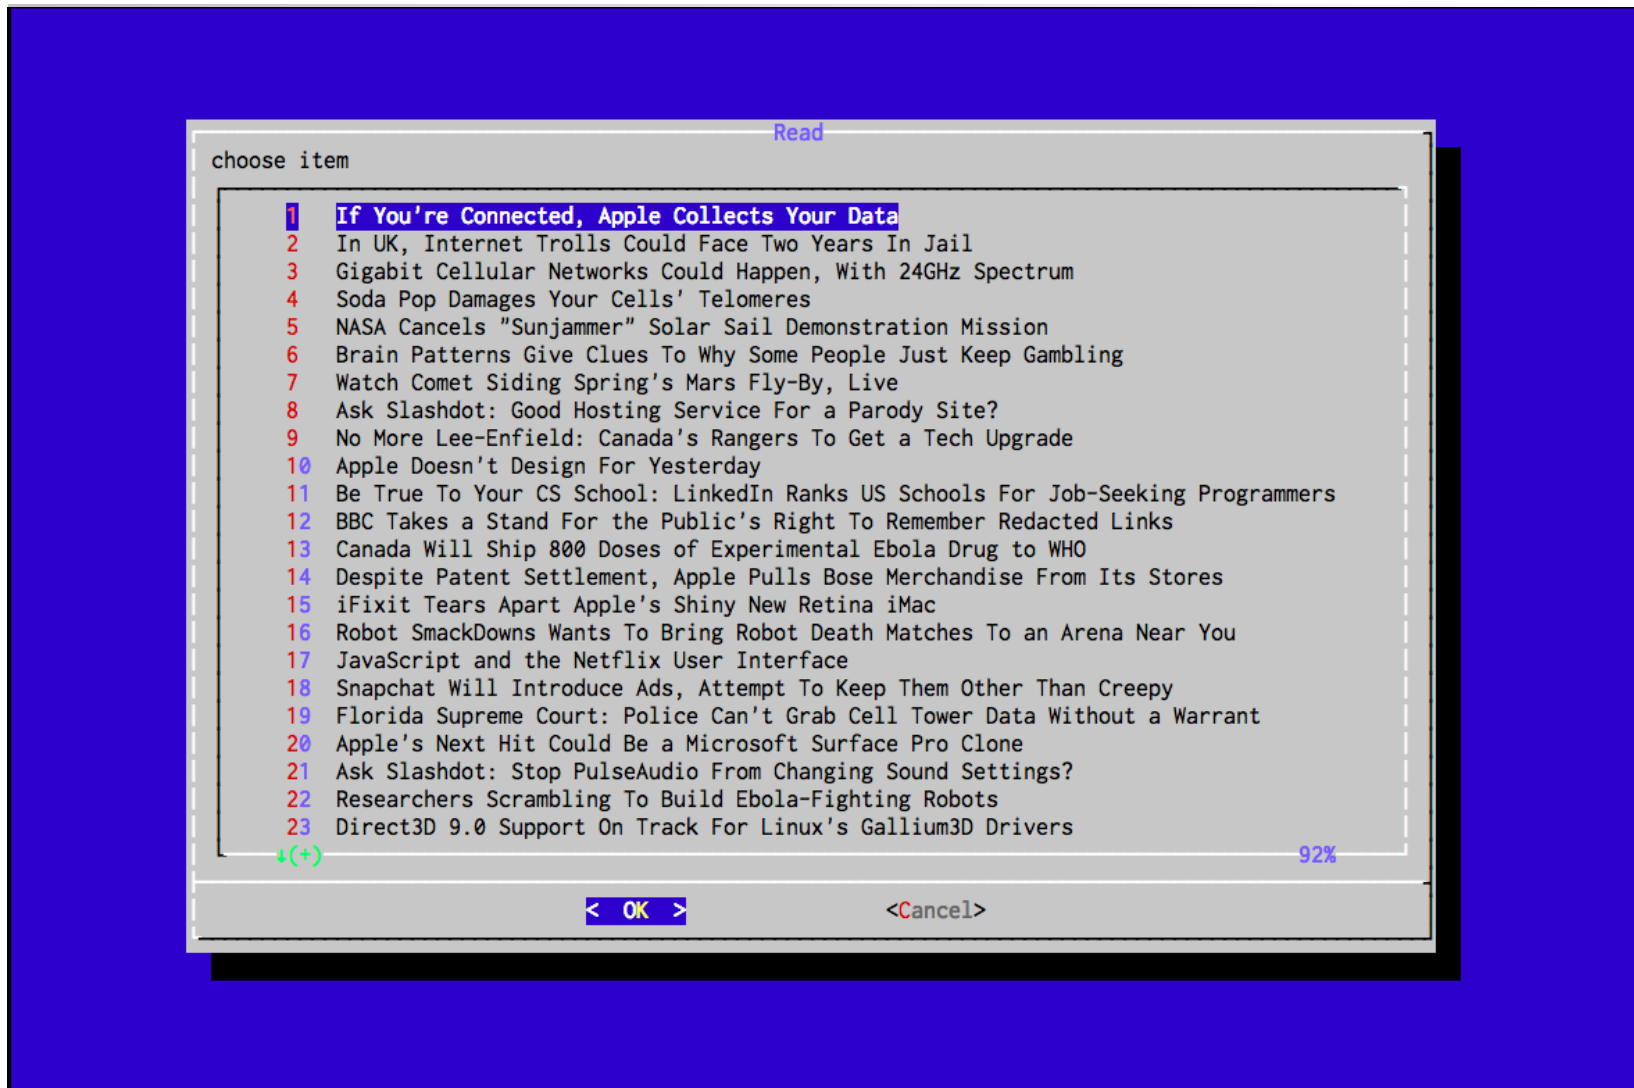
Read

choose item

1 If You're Connected, Apple Collects Your Data
2 In UK, Internet Trolls Could Face Two Years In Jail
3 Gigabit Cellular Networks Could Happen, With 24GHz Spectrum
4 Soda Pop Damages Your Cells' Telomeres
5 NASA Cancels "Sunjammer" Solar Sail Demonstration Mission
6 Brain Patterns Give Clues To Why Some People Just Keep Gambling
7 Watch Comet Siding Spring's Mars Fly-By, Live
8 Ask Slashdot: Good Hosting Service For a Parody Site?
9 No More Lee-Enfield: Canada's Rangers To Get a Tech Upgrade
10 Apple Doesn't Design For Yesterday
11 Be True To Your CS School: LinkedIn Ranks US Schools For Job-Seeking Programmers
12 BBC Takes a Stand For the Public's Right To Remember Redacted Links
13 Canada Will Ship 800 Doses of Experimental Ebola Drug to WHO
14 Despite Patent Settlement, Apple Pulls Bose Merchandise From Its Stores
15 iFixit Tears Apart Apple's Shiny New Retina iMac
16 Robot SmackDowns Wants To Bring Robot Death Matches To an Arena Near You
17 JavaScript and the Netflix User Interface
18 Snapchat Will Introduce Ads, Attempt To Keep Them Other Than Creepy
19 Florida Supreme Court: Police Can't Grab Cell Tower Data Without a Warrant
20 Apple's Next Hit Could Be a Microsoft Surface Pro Clone
21 Ask Slashdot: Stop PulseAudio From Changing Sound Settings?
22 Researchers Scrambling To Build Ebola-Fighting Robots
23 Direct3D 9.0 Support On Track For Linux's Gallium3D Drivers
↓(+) 92%

< OK > <Cancel>